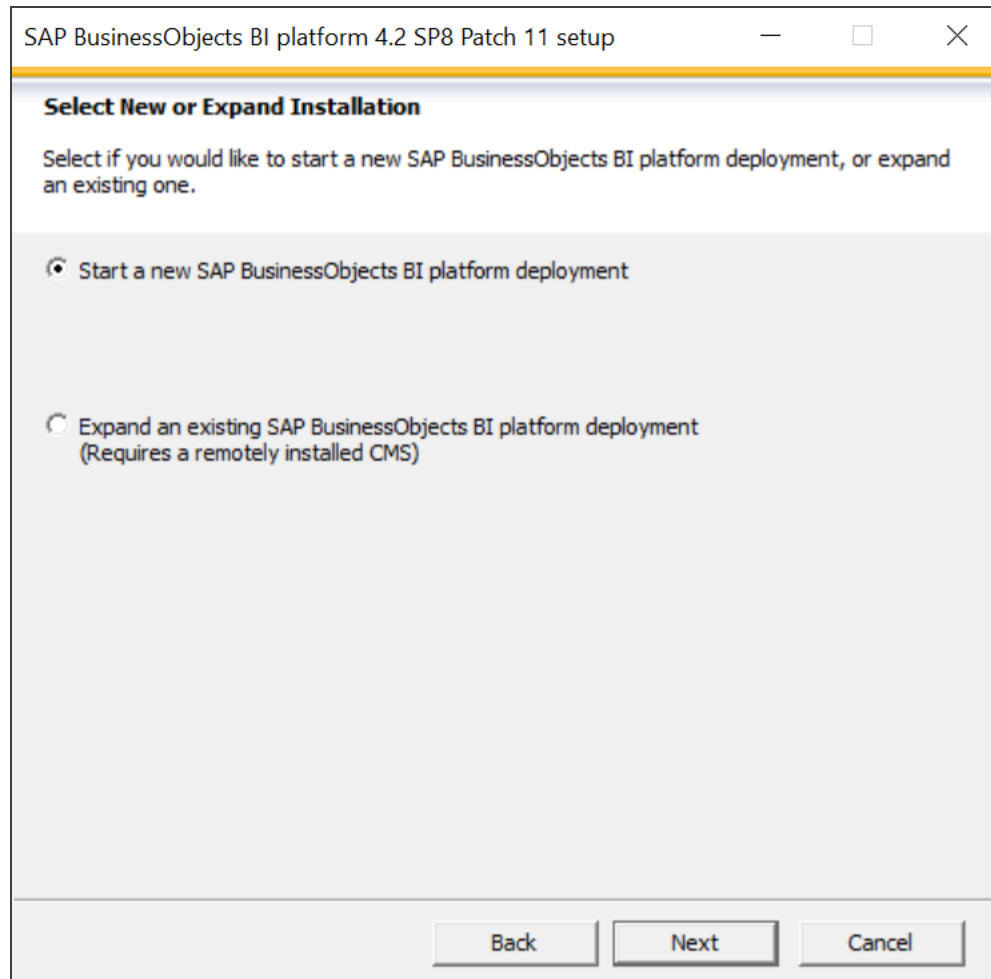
SAP BusinessObjects BI platform 4.2 SP8 Patch 11 setup

Select New or Expand Installation

Select if you would like to start a new SAP BusinessObjects BI platform deployment, or expand an existing one.

Start a new SAP BusinessObjects BI platform deployment

Expand an existing SAP BusinessObjects BI platform deployment
(Requires a remotely installed CMS)

Back Next Cancel